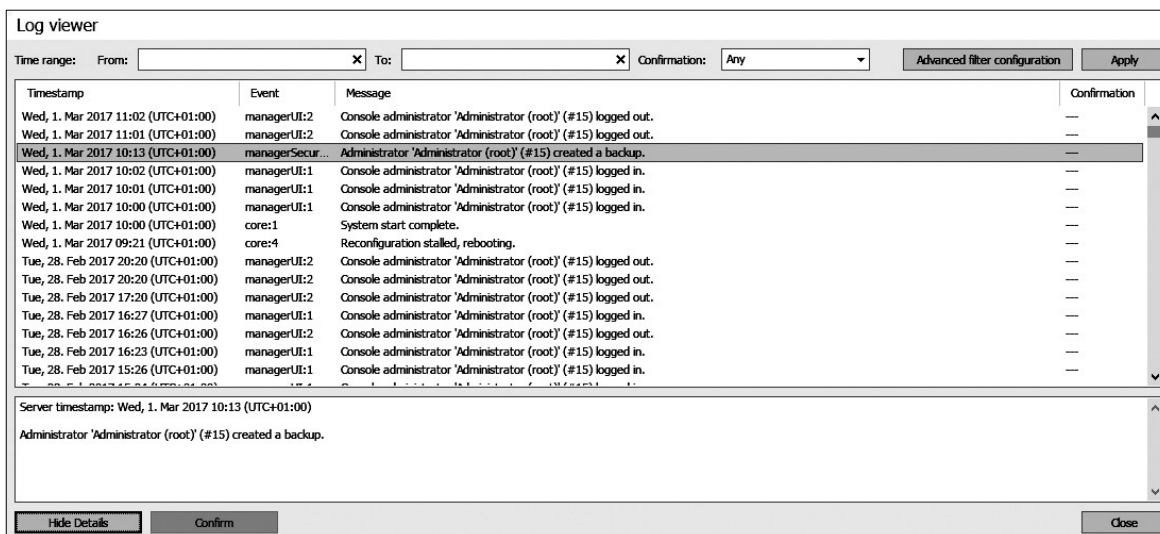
Log viewer

Time range: From: ✕ To: ✕ Confirmation: Any Advanced filter configuration Apply

| Timestamp | Event | Message | Confirmation |
|---|---|---|---|
| Wed, 1. Mar 2017 11:02 (UTC+01:00) | managerUI:2 | Console administrator 'Administrator (root)' (#15) logged out. | — |
| Wed, 1. Mar 2017 11:01 (UTC+01:00) | managerUI:2 | Console administrator 'Administrator (root)' (#15) logged out. | — |
| Wed, 1. Mar 2017 10:13 (UTC+01:00) | managerSecur... | Administrator 'Administrator (root)' (#15) created a backup. | — |
| Wed, 1. Mar 2017 10:02 (UTC+01:00) | managerUI:1 | Console administrator 'Administrator (root)' (#15) logged in. | — |
| Wed, 1. Mar 2017 10:01 (UTC+01:00) | managerUI:1 | Console administrator 'Administrator (root)' (#15) logged in. | — |
| Wed, 1. Mar 2017 10:00 (UTC+01:00) | managerUI:1 | Console administrator 'Administrator (root)' (#15) logged in. | — |
| Wed, 1. Mar 2017 10:00 (UTC+01:00) | core:1 | System start complete. | — |
| Wed, 1. Mar 2017 09:21 (UTC+01:00) | core:4 | Reconfiguration stalled, rebooting. | — |
| Tue, 28. Feb 2017 20:20 (UTC+01:00) | managerUI:2 | Console administrator 'Administrator (root)' (#15) logged out. | — |
| Tue, 28. Feb 2017 20:20 (UTC+01:00) | managerUI:2 | Console administrator 'Administrator (root)' (#15) logged out. | — |
| Tue, 28. Feb 2017 17:20 (UTC+01:00) | managerUI:2 | Console administrator 'Administrator (root)' (#15) logged out. | — |
| Tue, 28. Feb 2017 16:27 (UTC+01:00) | managerUI:1 | Console administrator 'Administrator (root)' (#15) logged in. | — |
| Tue, 28. Feb 2017 16:26 (UTC+01:00) | managerUI:2 | Console administrator 'Administrator (root)' (#15) logged out. | — |
| Tue, 28. Feb 2017 16:23 (UTC+01:00) | managerUI:1 | Console administrator 'Administrator (root)' (#15) logged in. | — |
| Tue, 28. Feb 2017 15:26 (UTC+01:00) | managerUI:1 | Console administrator 'Administrator (root)' (#15) logged in. | — |
| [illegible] | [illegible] | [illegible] | |

Server timestamp: Wed, 1. Mar 2017 10:13 (UTC+01:00)

Administrator 'Administrator (root)' (#15) created a backup.

Hide Details Confirm Close